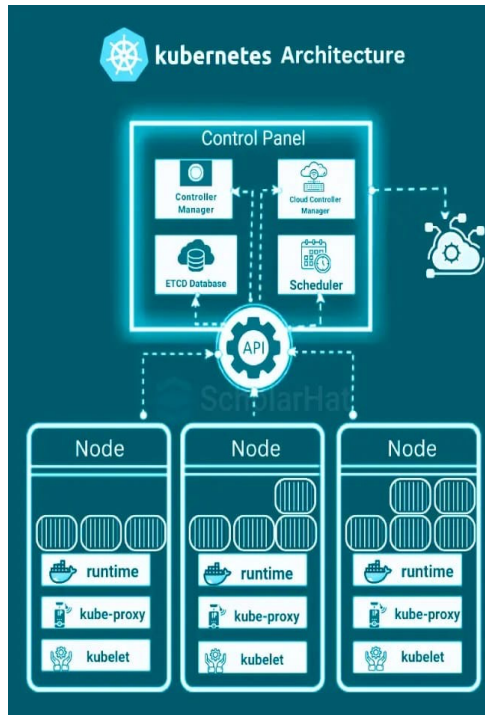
kubernetes Architecture

Control Panel

Controller Manager

Cloud Controller Manager

ETCD Database

Scheduler

API

ScholarHat

Node

runtime

kube-proxy

kubelet

Node

runtime

kube-proxy

kubelet

Node

runtime

kube-proxy

kubelet